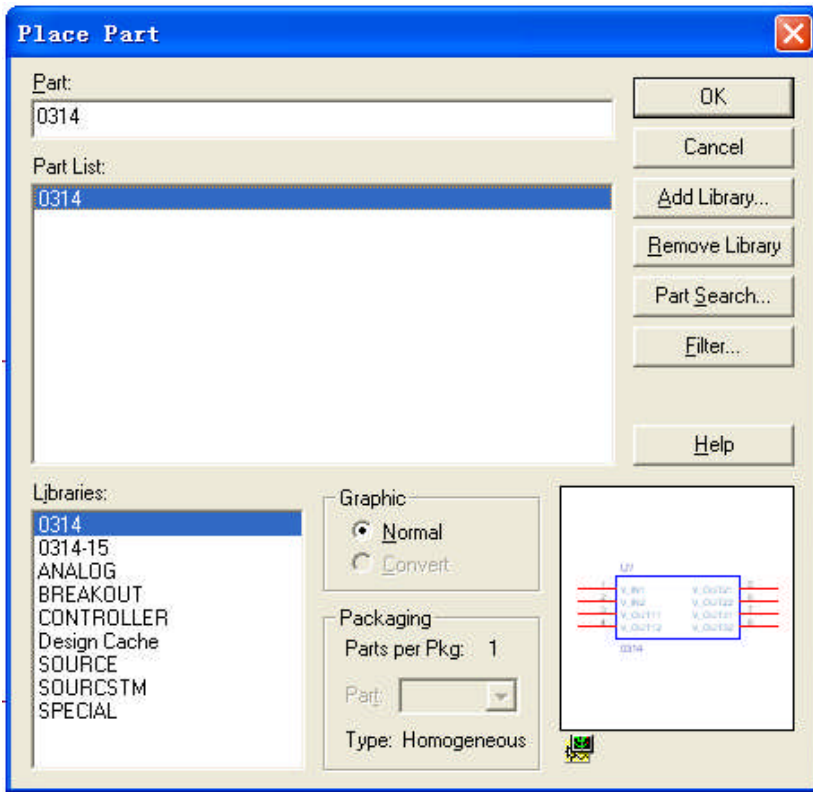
Place Part

Part:

0314

Part List:

0314

OK

Cancel

Add Library...

Remove Library

Part Search...

Filter...

Help

Libraries:

0314
0314-15
ANALOG
BREAKOUT
CONTROLLER
Design Cache
SOURCE
SOURCSTM
SPECIAL

Graphic

Normal

Convert

Packaging

Parts per Pkg: 1

Part:

Type: Homogeneous

U?

V_IN1
V_IN2
V_OUT11
V_OUT12

V_OUT21
V_OUT22
V_OUT31
V_OUT32

1
2
3
4

8
7
6
5

0314